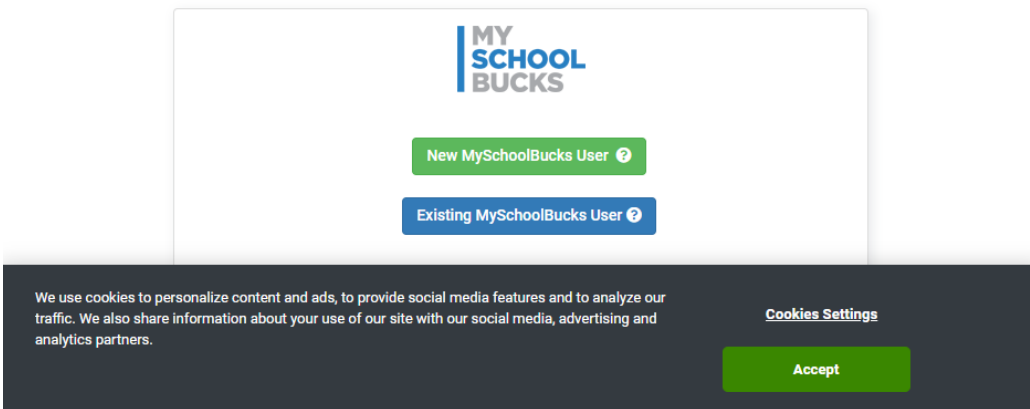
MY
SCHOOL
BUCKS

New MySchoolBucks User

Existing MySchoolBucks User

We use cookies to personalize content and ads, to provide social media features and to analyze our traffic. We also share information about your use of our site with our social media, advertising and analytics partners.

Cookies Settings

Accept